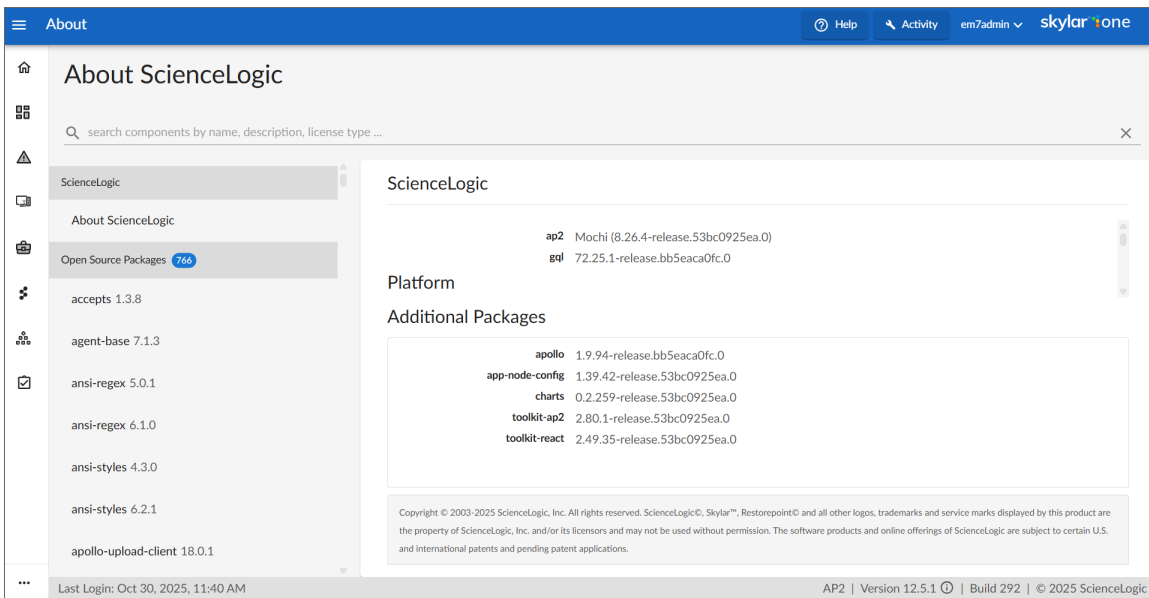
About

Help Activity em7admin skylar one

About ScienceLogic

search components by name, description, license type ...

ScienceLogic

About ScienceLogic

Open Source Packages 766

accepts 1.3.8

agent-base 7.1.3

ansi-regex 5.0.1

ansi-regex 6.1.0

ansi-styles 4.3.0

ansi-styles 6.2.1

apollo-upload-client 18.0.1

ScienceLogic

ap2 Mochi (8.26.4-release.53bc0925ea.0)
gql 72.25.1-release.bb5eaca0fc.0

Platform

Additional Packages

apollo 1.9.94-release.bb5eaca0fc.0
app-node-config 1.39.42-release.53bc0925ea.0
charts 0.2.259-release.53bc0925ea.0
toolkit-ap2 2.80.1-release.53bc0925ea.0
toolkit-react 2.49.35-release.53bc0925ea.0

Copyright © 2003-2025 ScienceLogic, Inc. All rights reserved. ScienceLogic©, Skylar™, Restorepoint© and all other logos, trademarks and service marks displayed by this product are the property of ScienceLogic, Inc. and/or its licensors and may not be used without permission. The software products and online offerings of ScienceLogic are subject to certain U.S. and international patents and pending patent applications.

...

Last Login: Oct 30, 2025, 11:40 AM

AP2 | Version 12.5.1 | Build 292 | © 2025 ScienceLogic